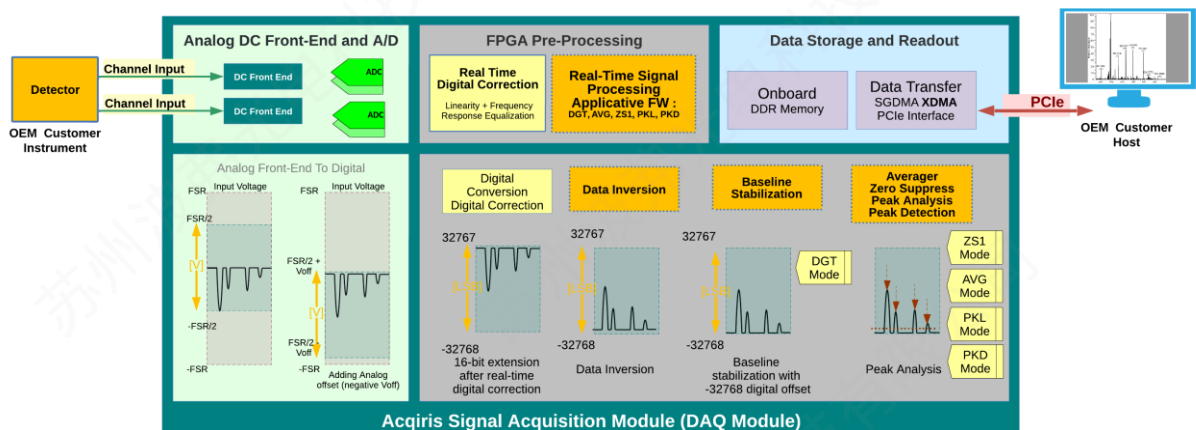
Analog DC Front-End and A/D

FPGA Pre-Processing

Data Storage and Readout

Detector

OEM Customer Instrument

Channel Input

Channel Input

DC Front End

DC Front End

ADC

ADC

Real Time Digital Correction

Linearity + Frequency Response Equalization

Real-Time Signal Processing Applicative FW : DGT, AVG, ZS1, PKL, PKD

Onboard DDR Memory

Data Transfer SGDMA XDMA PCIe Interface

PCIe

OEM Customer Host

Analog Front-End To Digital

FSR

Input Voltage

FSR

Input Voltage

FSR/2

[V]

-FSR/2

-FSR

FSR/2 + Voff

[V]

FSR/2 - Voff

-FSR

Adding Analog offset (negative Voff)

Digital Conversion Digital Correction

Data Inversion

Baseline Stabilization

Averager Zero Suppress Peak Analysis Peak Detection

32767

[LSB]

-32768

16-bit extension after real-time digital correction

32767

[LSB]

-32768

Data Inversion

32767

[LSB]

-32768

Baseline stabilization with -32768 digital offset

DGT Mode

Peak Analysis

ZS1 Mode

AVG Mode

PKL Mode

PKD Mode

Acqiris Signal Acquisition Module (DAQ Module)